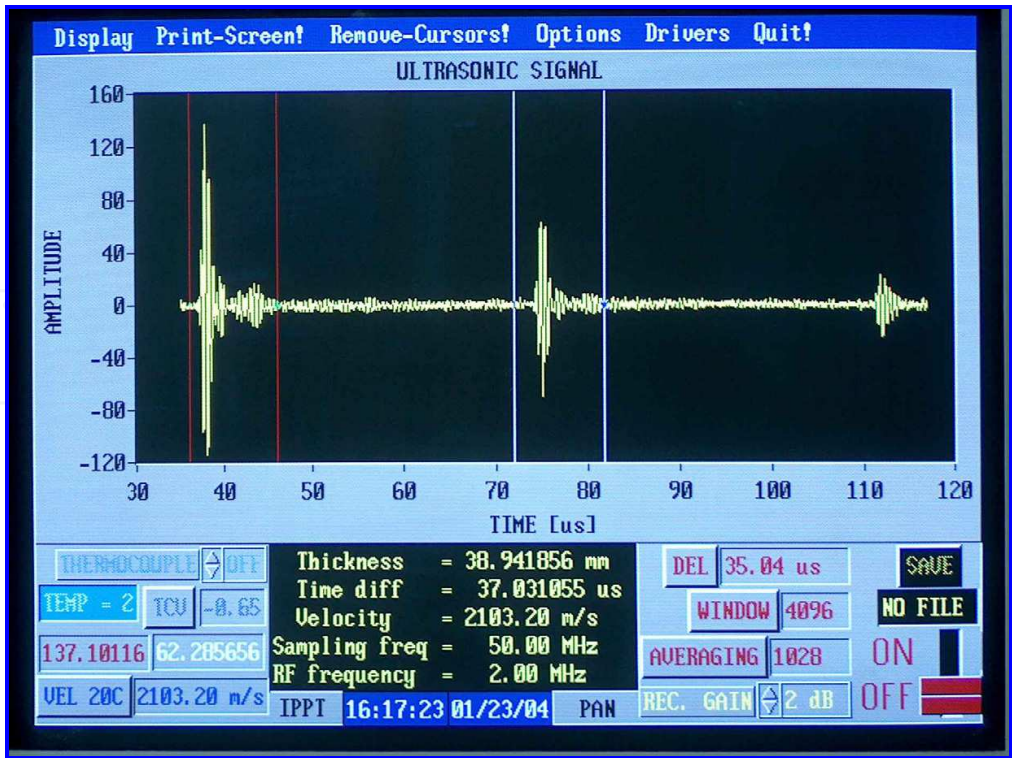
Display Print-Screen! Remove-Cursors! Options Drivers Quit!

ULTRASONIC SIGNAL

AMPLITUDE

160
120
80
40
0
-40
-80
-120

30 40 50 60 70 80 90 100 110 120

TIME [us]

THERMOCOUPLE OFF

TEMP = 2 TCU -0.65

137.10116 62.285656

VEL 20C 2103.20 m/s

Thickness = 38.941856 mm
Time diff = 37.031055 us
Velocity = 2103.20 m/s
Sampling freq = 50.00 MHz
RF frequency = 2.00 MHz

IPPT 16:17:23 01/23/04 PAN

DEL 35.04 us

WINDOW 4096

AVERAGING 1028

REC. GAIN 2 dB

SAVE

NO FILE

ON

OFF